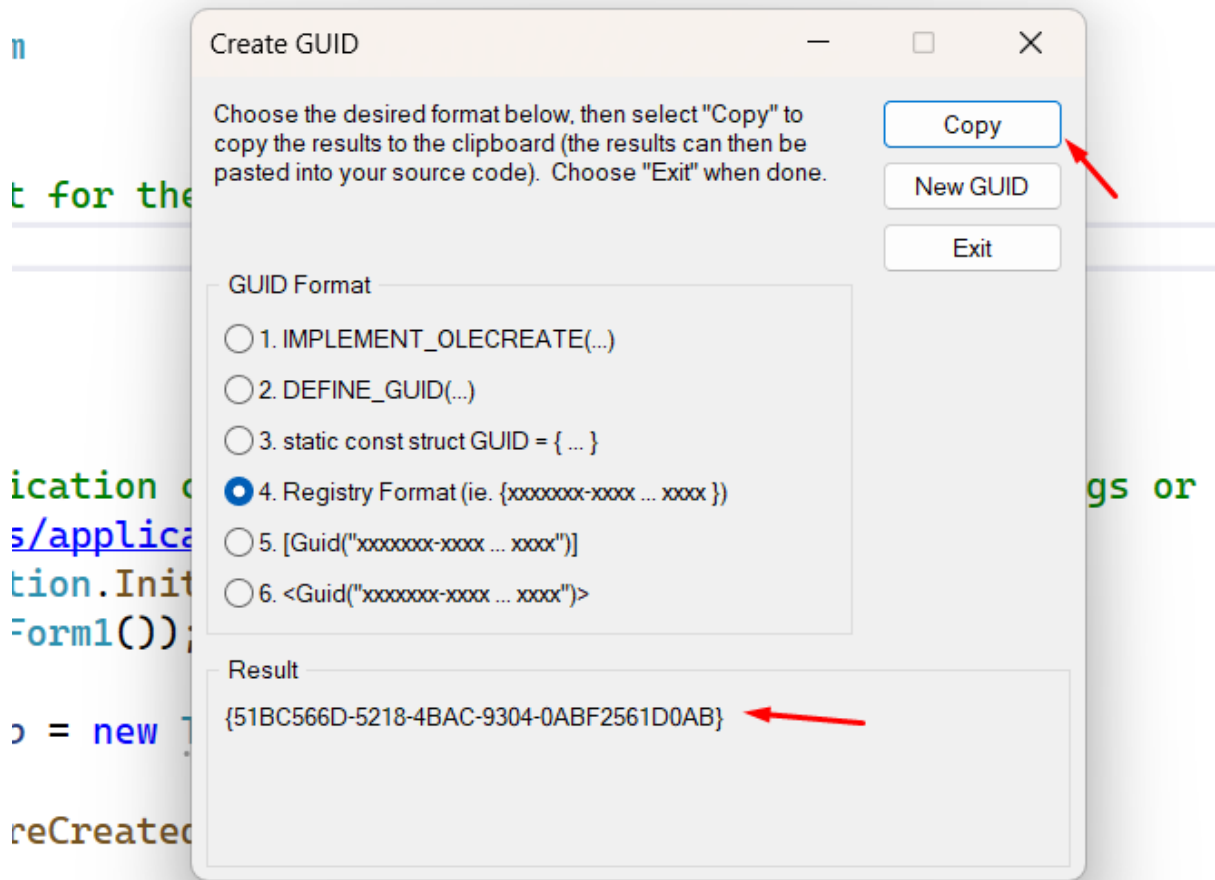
n

t for the

ication c
s/applica
tion.Init
Form1());

o = new

reCreatec

gs or

Create GUID

Choose the desired format below, then select "Copy" to copy the results to the clipboard (the results can then be pasted into your source code). Choose "Exit" when done.

Copy

New GUID

Exit

GUID Format

1. IMPLEMENT_OLECREATE(...)

2. DEFINE_GUID(...)

3. static const struct GUID = { ... }

4. Registry Format (ie. {xxxxxxx-xxxx ... xxxx })

5. [Guid("xxxxxxx-xxxx ... xxxx")]

6. <Guid("xxxxxxx-xxxx ... xxxx")>

Result

{51BC566D-5218-4BAC-9304-0ABF2561D0AB}